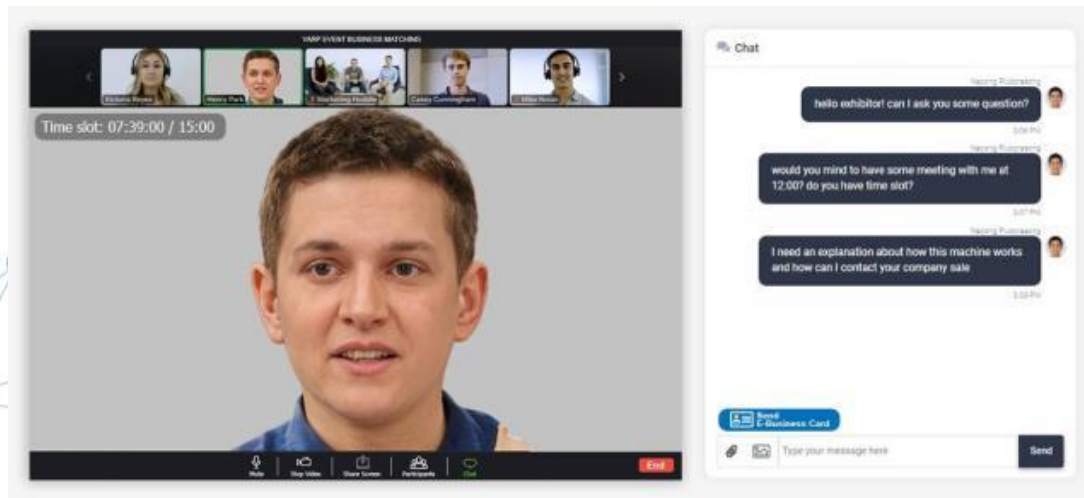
VARP EVENT BUSINESS MATCHING

Victoria Reyes
Henry Park
Marketing Huddle
Casey Cunningham
Mike Nolan

Time slot: 07:39:00 / 15:00

Mute
Stop Video
Share Screen
Participants
Chat
End

Chat

Napong Pudpraeng
hello exhibitor! can I ask you some question?
3:06 PM

Napong Pudpraeng
would you mind to have some meeting with me at 12:00? do you have time slot?
3:07 PM

Napong Pudpraeng
I need an explanation about how this machine works and how can I contact your company sale
3:08 PM

Send E-Business Card

Type your message here
Send